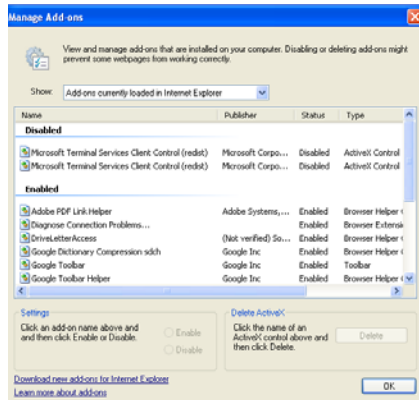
Manage Add-ons

View and manage add-ons that are installed on your computer. Disabling or deleting add-ons might prevent some webpages from working correctly.

Show: Add-ons currently loaded in Internet Explorer

| Name | Publisher | Status | Type |
|---|---|---|---|
| **Disabled** | | | |
| Microsoft Terminal Services Client Control (redist) | Microsoft Corpo... | Disabled | ActiveX Control |
| Microsoft Terminal Services Client Control (redist) | Microsoft Corpo... | Disabled | ActiveX Control |
| **Enabled** | | | |
| Adobe PDF Link Helper | Adobe Systems,... | Enabled | Browser Helper ( |
| Diagnose Connection Problems... | | Enabled | Browser Extensi |
| DriveLetterAccess | (Not verified) So... | Enabled | Browser Helper ( |
| Google Dictionary Compression sdch | Google Inc | Enabled | Browser Helper ( |
| Google Toolbar | Google Inc | Enabled | Toolbar |
| Google Toolbar Helper | Google Inc | Enabled | Browser Helper ( |

Settings
Click an add-on name above and and then click Enable or Disable.
Enable
Disable

Delete ActiveX
Click the name of an ActiveX control above and then click Delete.
Delete

Download new add-ons for Internet Explorer
Learn more about add-ons

OK